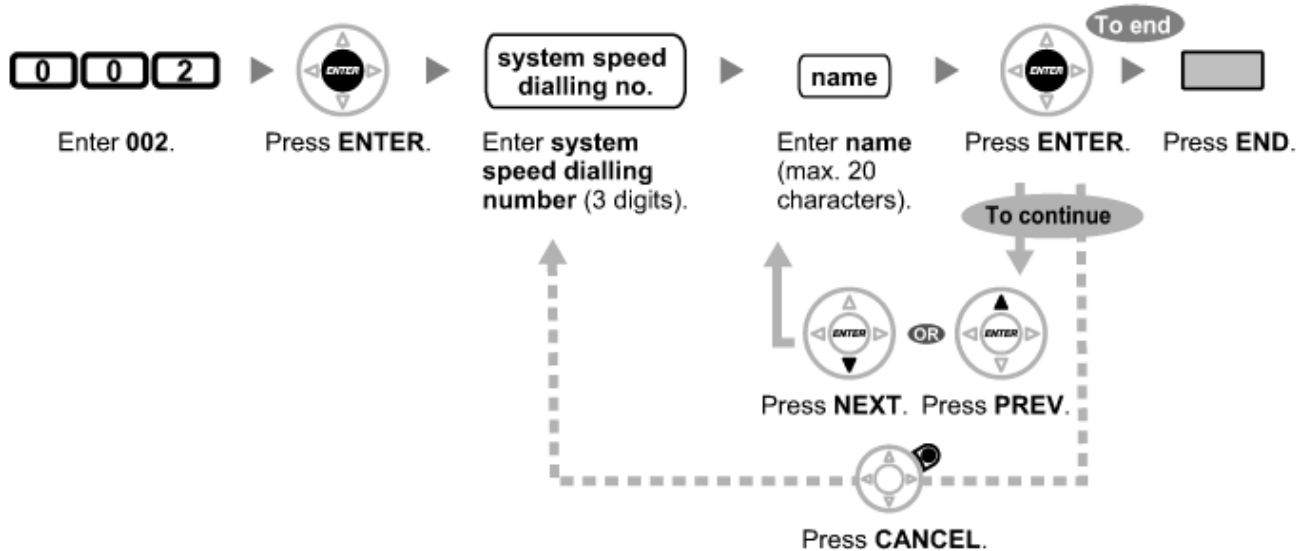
0 0 2

Enter 002.

ENTER

Press ENTER.

system speed dialling no.

Enter system speed dialling number (3 digits).

name

Enter name (max. 20 characters).

To end

ENTER

Press ENTER.

Press END.

To continue

ENTER

OR

ENTER

Press NEXT. Press PREV.

Press CANCEL.